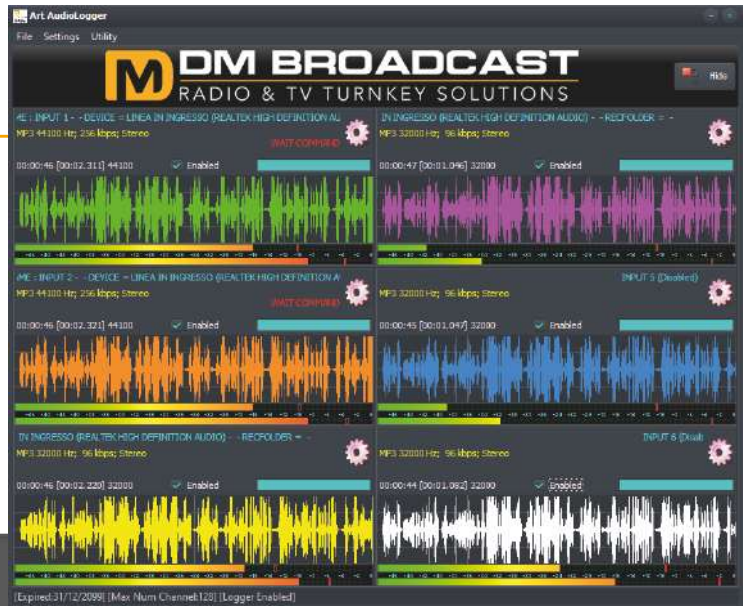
Art AudioLogger

File Settings Utility

DM BROADCAST
RADIO & TV TURNKEY SOLUTIONS

Hide

4E : INPUT 1 - -DEVICE = LINEA IN INGRESSO (REALTEK HIGH DEFINITION AU
MP3 44100 Hz; 256 kbps; Stereo
WAIT COMMAND
00:00:46 [00:02.311] 44100
Enabled

IN INGRESSO (REALTEK HIGH DEFINITION AUDIO) - -RECFOLDER = -
MP3 32000 Hz; 96 kbps; Stereo
00:00:47 [00:01.046] 32000
Enabled

ME : INPUT 2 - -DEVICE = LINEA IN INGRESSO (REALTEK HIGH DEFINITION A
MP3 44100 Hz; 256 kbps; Stereo
WAIT COMMAND
00:00:46 [00:02.321] 44100
Enabled

INPUT 5 (Disabled)
MP3 32000 Hz; 96 kbps; Stereo
00:00:45 [00:01.047] 32000
Enabled

IN INGRESSO (REALTEK HIGH DEFINITION AUDIO) - -RECFOLDER = -
MP3 32000 Hz; 96 kbps; Stereo
00:00:46 [00:02.220] 32000
Enabled

INPUT 6 (Disab
MP3 32000 Hz; 96 kbps; Stereo
00:00:44 [00:01.082] 32000
Enabled

[Expired:31/12/2099] [Max Num Channel:128] [Logger Enabled]